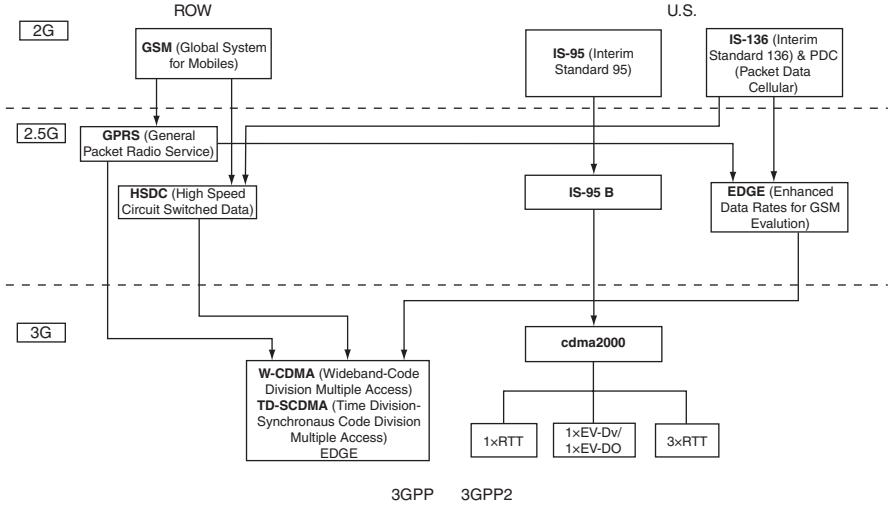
ROW

U.S.

2G

GSM (Global System for Mobiles)

IS-95 (Interim Standard 95)

IS-136 (Interim Standard 136) & PDC (Packet Data Cellular)

2.5G

GPRS (General Packet Radio Service)

HSDC (High Speed Circuit Switched Data)

IS-95 B

EDGE (Enhanced Data Rates for GSM Evalution)

3G

cdma2000

W-CDMA (Wideband-Code Division Multiple Access)
TD-SCDMA (Time Division-Synchronaus Code Division Multiple Access)
EDGE

1×RTT

1×EV-Dv/ 1×EV-DO

3×RTT

3GPP

3GPP2